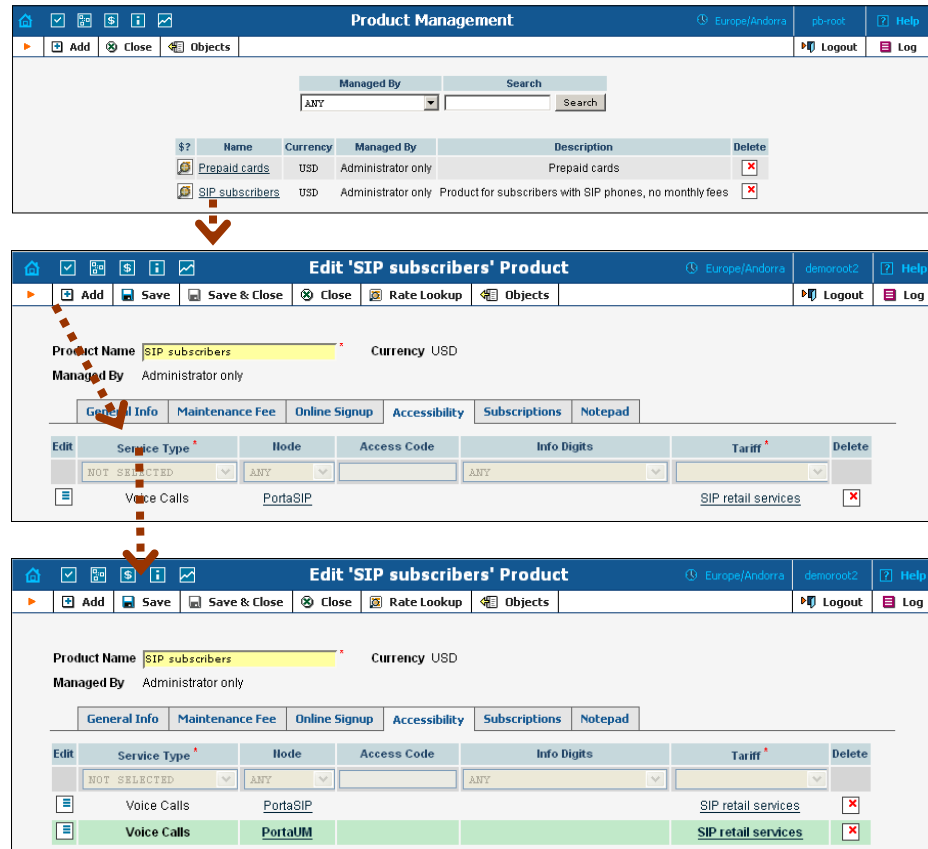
Product Management
Europe/Andorra pb-root Help
Add Close Objects Logout Log

| Managed By | Search |
|---|---|
| ANY | Search |

| $? | Name | Currency | Managed By | Description | Delete |
|---|---|---|---|---|---|
| | Prepaid cards | USD | Administrator only | Prepaid cards | |
| | SIP subscribers | USD | Administrator only | Product for subscribers with SIP phones, no monthly fees | |

Edit 'SIP subscribers' Product
Europe/Andorra demoroot2 Help
Add Save Save & Close Close Rate Lookup Objects Logout Log

Product Name SIP subscribers * Currency USD
Managed By Administrator only

General Info Maintenance Fee Online Signup Accessibility Subscriptions Notepad

| Edit | Service Type * | Node | Access Code | Info Digits | Tariff * | Delete |
|---|---|---|---|---|---|---|
| | NOT SELECTED | ANY | | ANY | | |
| | Voice Calls | PortaSIP | | | SIP retail services | |

Edit 'SIP subscribers' Product
Europe/Andorra demoroot2 Help
Add Save Save & Close Close Rate Lookup Objects Logout Log

Product Name SIP subscribers * Currency USD
Managed By Administrator only

General Info Maintenance Fee Online Signup Accessibility Subscriptions Notepad

| Edit | Service Type * | Node | Access Code | Info Digits | Tariff * | Delete |
|---|---|---|---|---|---|---|
| | NOT SELECTED | ANY | | ANY | | |
| | Voice Calls | PortaSIP | | | SIP retail services | |
| | Voice Calls | PortaUM | | | SIP retail services | |